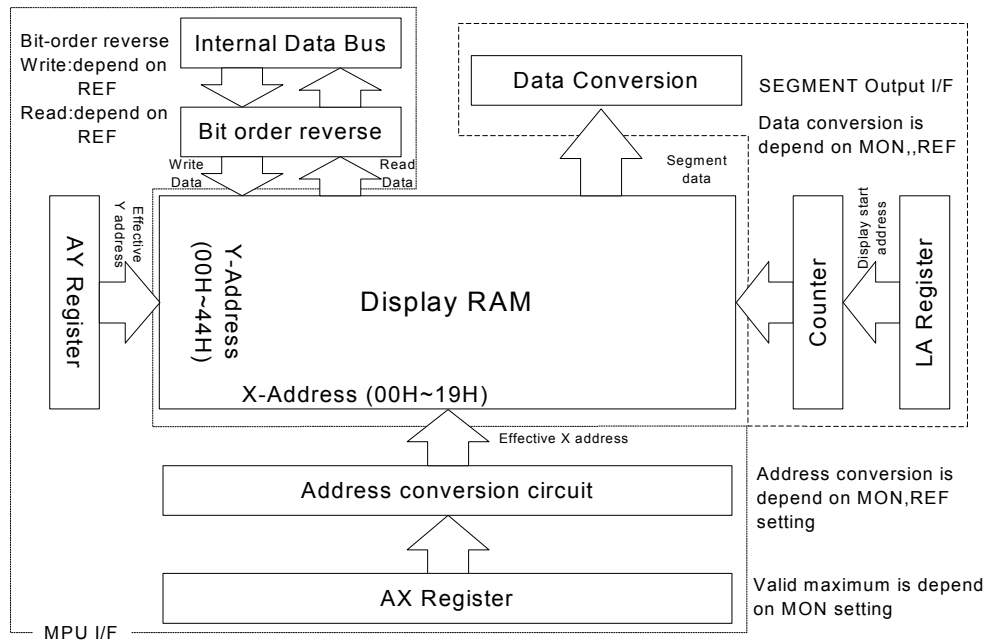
Bit-order reverse
Write:depend on REF
Read:depend on REF

Internal Data Bus

Bit order reverse

Write Data

Read Data

Data Conversion

SEGMENT Output I/F

Data conversion is depend on MON,,REF

Segment data

AY Register

Effective Y address

Y-Address (00H~44H)

Display RAM

X-Address (00H~19H)

Counter

Display start address

LA Register

Effective X address

Address conversion circuit

Address conversion is depend on MON,REF setting

AX Register

Valid maximum is depend on MON setting

MPU I/F